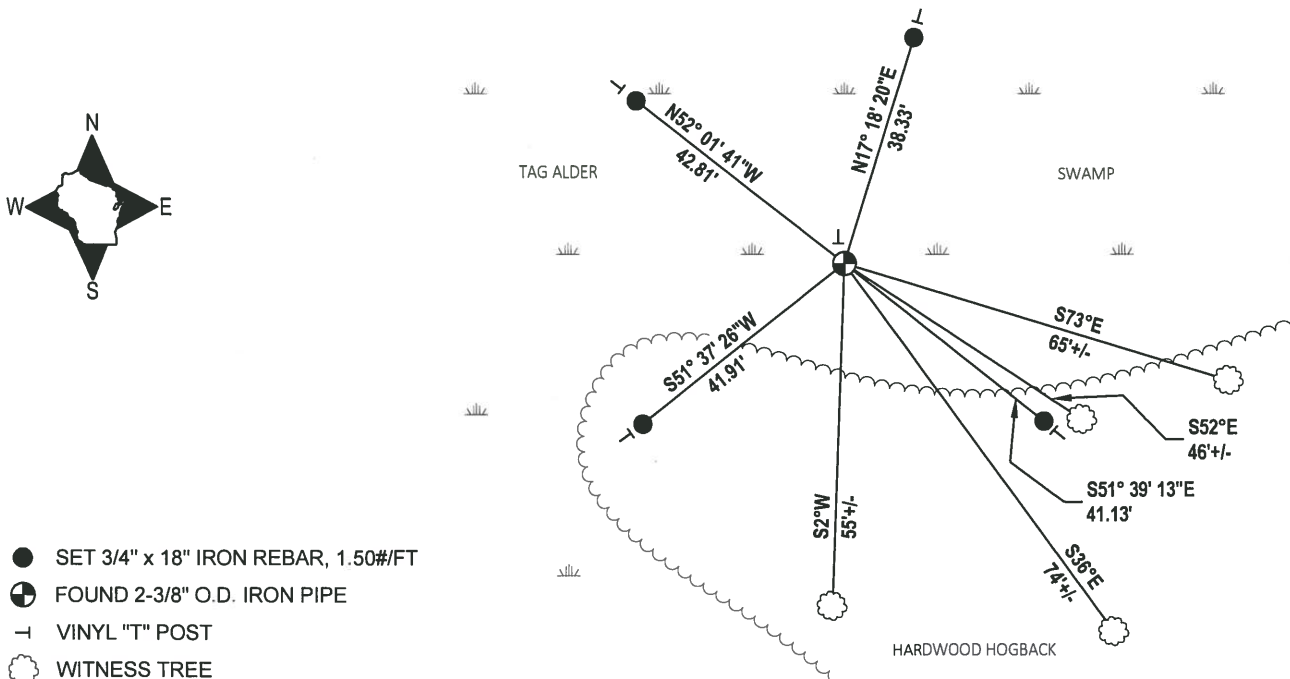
N
W
E
S

TAG ALDER

SWAMP

N52° 01' 41"W
42.81'

N17° 18' 20"E
38.33'

S73°E
65'+/-

S51° 37' 26"W
41.91'

S52°E
46'+/-

S51° 39' 13"E
41.13'

S2°W
55'+/-

S36°E
74'+/-

HARDWOOD HOGBACK

SET 3/4" x 18" IRON REBAR, 1.50#/FT
FOUND 2-3/8" O.D. IRON PIPE
VINYL "T" POST
WITNESS TREE